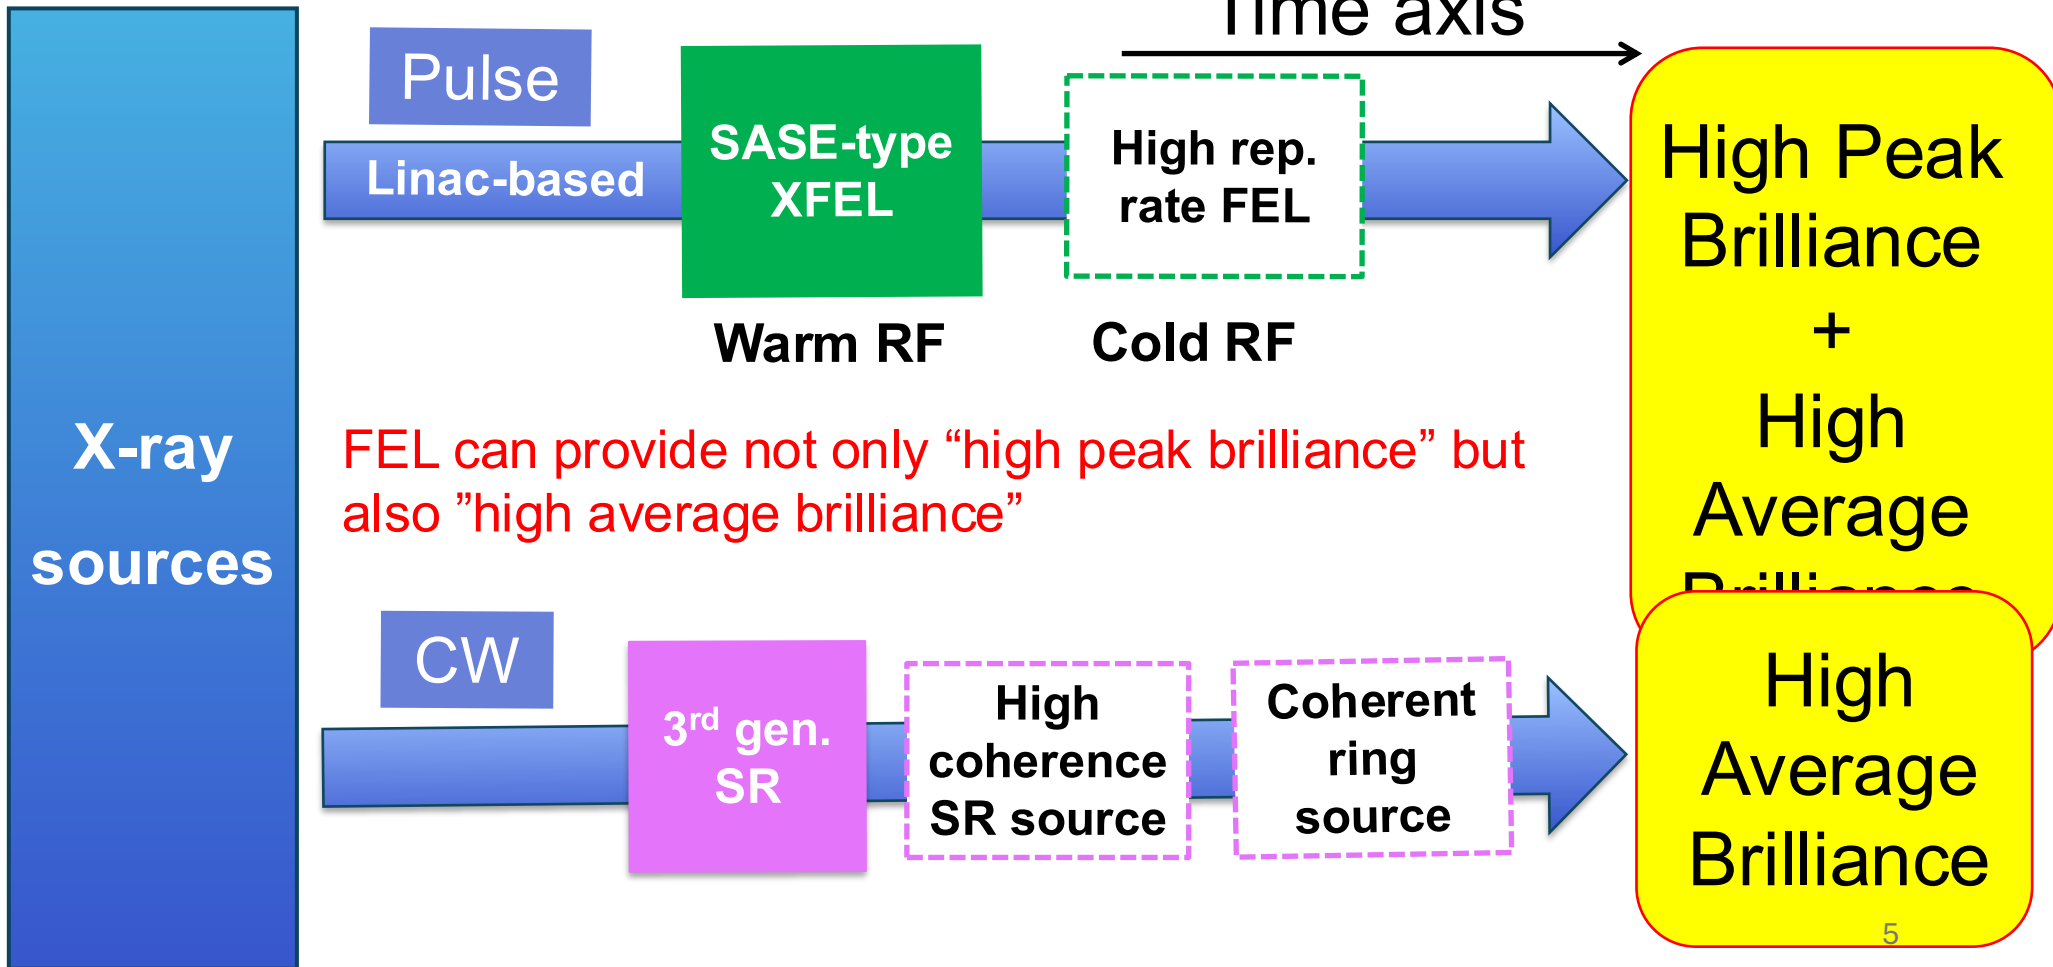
Time axis

X-ray sources

Pulse

Linac-based

SASE-type XFEL

High rep. rate FEL

Warm RF

Cold RF

High Peak Brilliance + High Average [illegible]

FEL can provide not only “high peak brilliance” but also ”high average brilliance”

CW

$3^{rd}$ gen. SR

High coherence SR source

Coherent ring source

High Average Brilliance

5